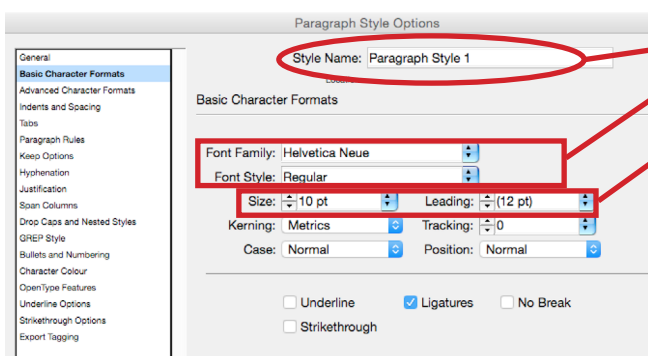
Paragraph Style Options

General
Basic Character Formats
Advanced Character Formats
Indents and Spacing
Tabs
Paragraph Rules
Keep Options
Hyphenation
Justification
Span Columns
Drop Caps and Nested Styles
GREP Style
Bullets and Numbering
Character Colour
OpenType Features
Underline Options
Strikethrough Options
Export Tagging

Style Name: Paragraph Style 1

Basic Character Formats

Font Family: Helvetica Neue
Font Style: Regular
Size: 10 pt
Leading: (12 pt)
Kerning: Metrics
Tracking: 0
Case: Normal
Position: Normal

Underline
Ligatures
No Break
Strikethrough